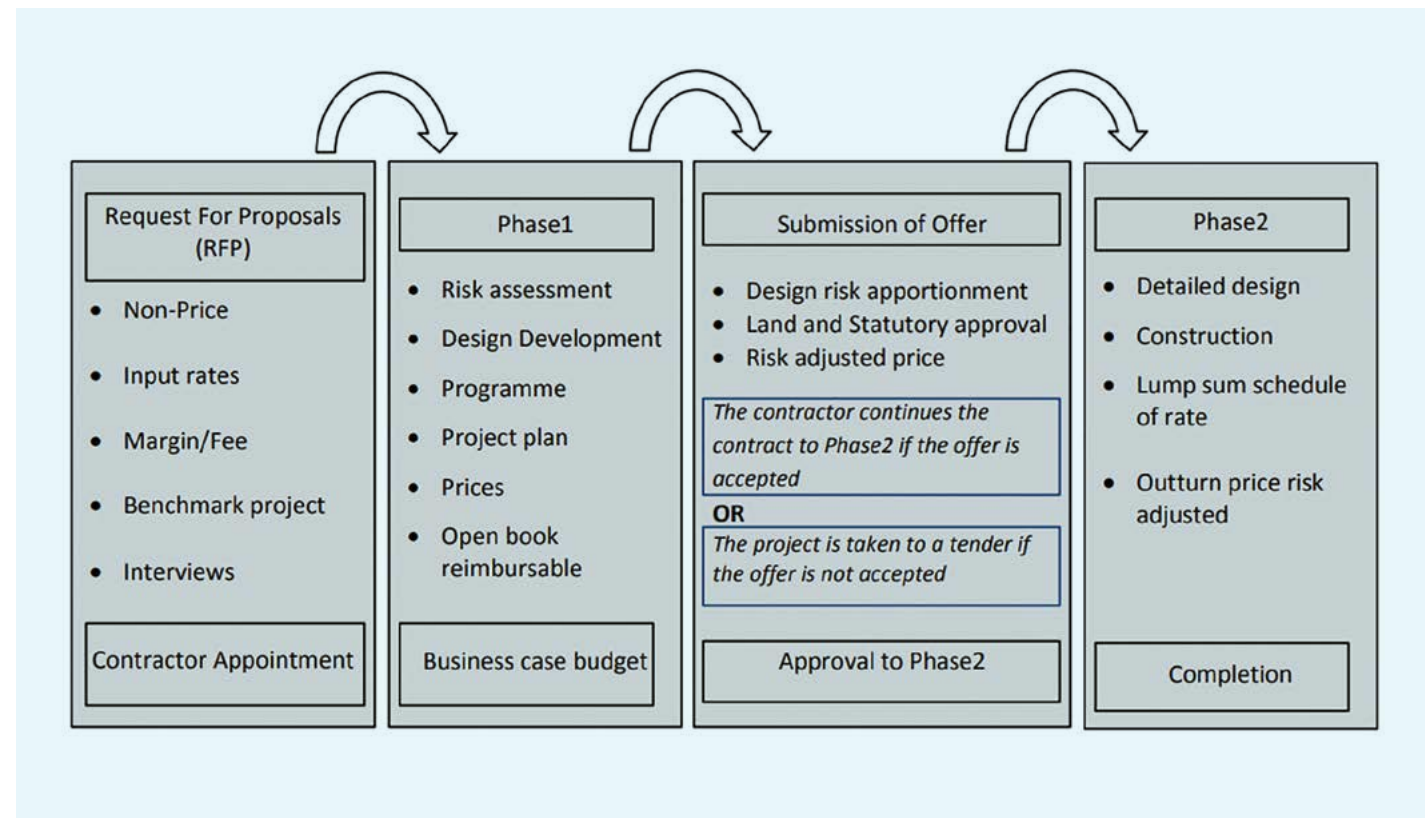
Request For Proposals (RFP)

- Non-Price
- Input rates
- Margin/Fee
- Benchmark project
- Interviews

Contractor Appointment

Phase1

- Risk assessment
- Design Development
- Programme
- Project plan
- Prices
- Open book reimbursable

Business case budget

Submission of Offer

- Design risk apportionment
- Land and Statutory approval
- Risk adjusted price

*The contractor continues the contract to Phase2 if the offer is accepted*

**OR**

*The project is taken to a tender if the offer is not accepted*

Approval to Phase2

Phase2

- Detailed design
- Construction
- Lump sum schedule of rate
- Outturn price risk adjusted

Completion